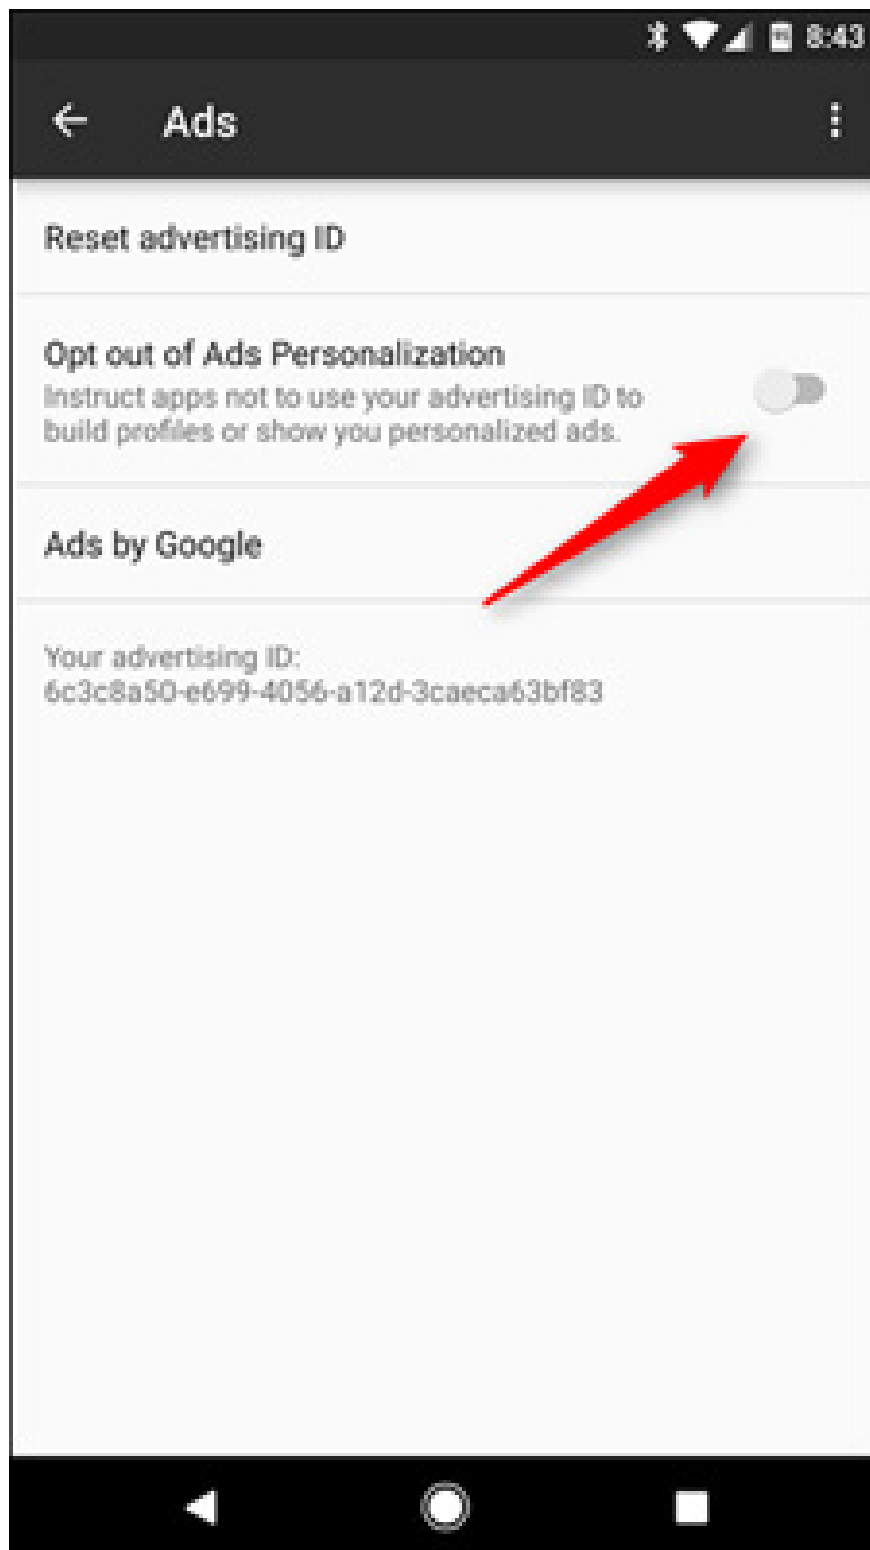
8:43

Ads

Reset advertising ID

Opt out of Ads Personalization
Instruct apps not to use your advertising ID to build profiles or show you personalized ads.

Ads by Google

Your advertising ID:
6c3c8a50-e699-4056-a12d-3caeca63bf83